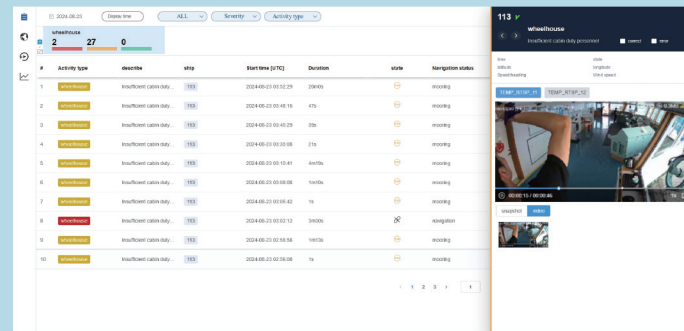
2024-06-23 Display time ALL Severity Activity type

wheelhouse
2 27 0

| # | Activity type | describe | ship | Start time [UTC] | Duration | state | Navigation status |
|---|---|---|---|---|---|---|---|
| 1 | wheelhouse | Insufficient cabin duty... | 113 | 2024-06-23 00:52:29 | 29m9s | | mooring |
| 2 | wheelhouse | Insufficient cabin duty... | 113 | 2024-06-23 00:46:16 | 47s | | mooring |
| 3 | wheelhouse | Insufficient cabin duty... | 113 | 2024-06-23 00:40:29 | 25s | | mooring |
| 4 | wheelhouse | Insufficient cabin duty... | 113 | 2024-06-23 00:35:08 | 21s | | mooring |
| 5 | wheelhouse | Insufficient cabin duty... | 113 | 2024-06-23 00:10:41 | 4m15s | | mooring |
| 6 | wheelhouse | Insufficient cabin duty... | 113 | 2024-06-23 00:06:06 | 1m16s | | mooring |
| 7 | wheelhouse | Insufficient cabin duty... | 113 | 2024-06-23 00:05:42 | 1s | | mooring |
| 8 | wheelhouse | Insufficient cabin duty... | 113 | 2024-06-23 00:02:13 | 3h30s | | navigation |
| 9 | wheelhouse | Insufficient cabin duty... | 113 | 2024-06-22 23:58:58 | 1m13s | | mooring |
| 10 | wheelhouse | Insufficient cabin duty... | 113 | 2024-06-22 02:56:08 | 1s | | mooring |

< 1 2 3 > 1

113
wheelhouse
Insufficient cabin duty personnel correct error

time state
latitude longitude
Speed/heading Wind speed

TEMP_RTSP_11 TEMP_RTSP_12

00:00:15 / 00:00:45

snapshot video